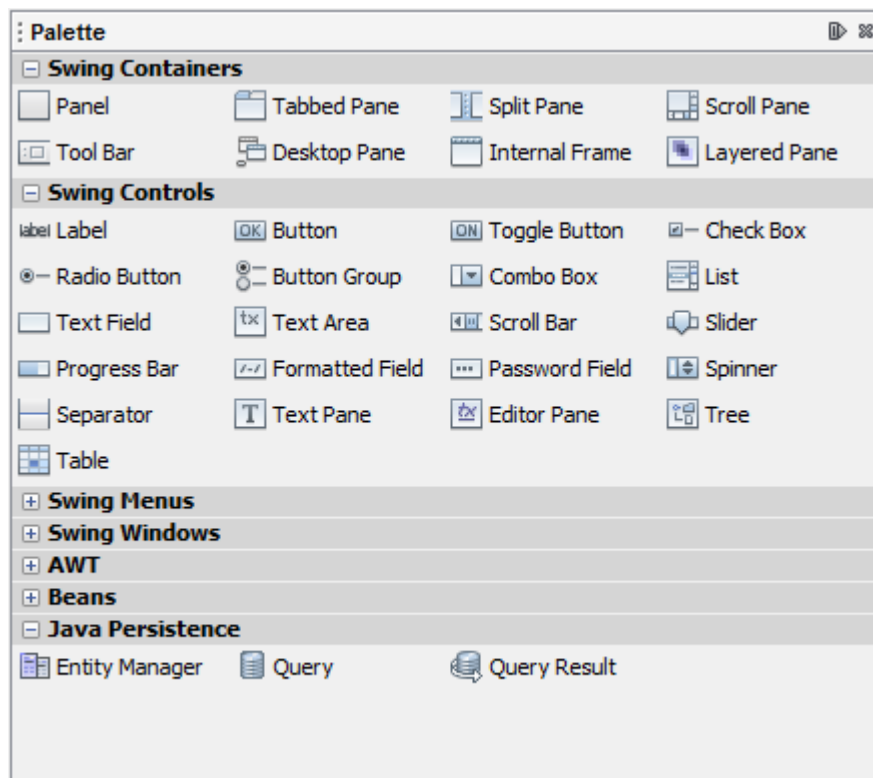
Palette

⊟ Swing Containers

Panel
Tabbed Pane
Split Pane
Scroll Pane
Tool Bar
Desktop Pane
Internal Frame
Layered Pane

⊟ Swing Controls

label Label
OK Button
ON Toggle Button
Check Box
Radio Button
Button Group
Combo Box
List
Text Field
tx Text Area
Scroll Bar
Slider
Progress Bar
Formatted Field
Password Field
Spinner
Separator
T Text Pane
Editor Pane
Tree
Table

⊞ Swing Menus
⊞ Swing Windows
⊞ AWT
⊞ Beans
⊟ Java Persistence

Entity Manager
Query
Query Result